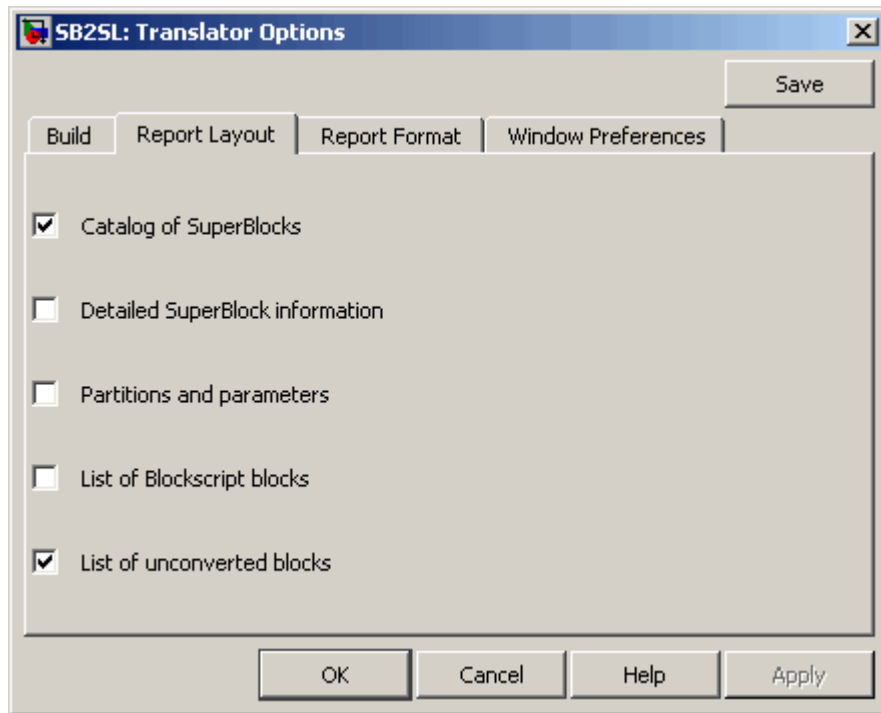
SB2SL: Translator Options

Save

Build | Report Layout | Report Format | Window Preferences

Catalog of SuperBlocks

Detailed SuperBlock information

Partitions and parameters

List of Blockscript blocks

List of unconverted blocks

OK | Cancel | Help | Apply